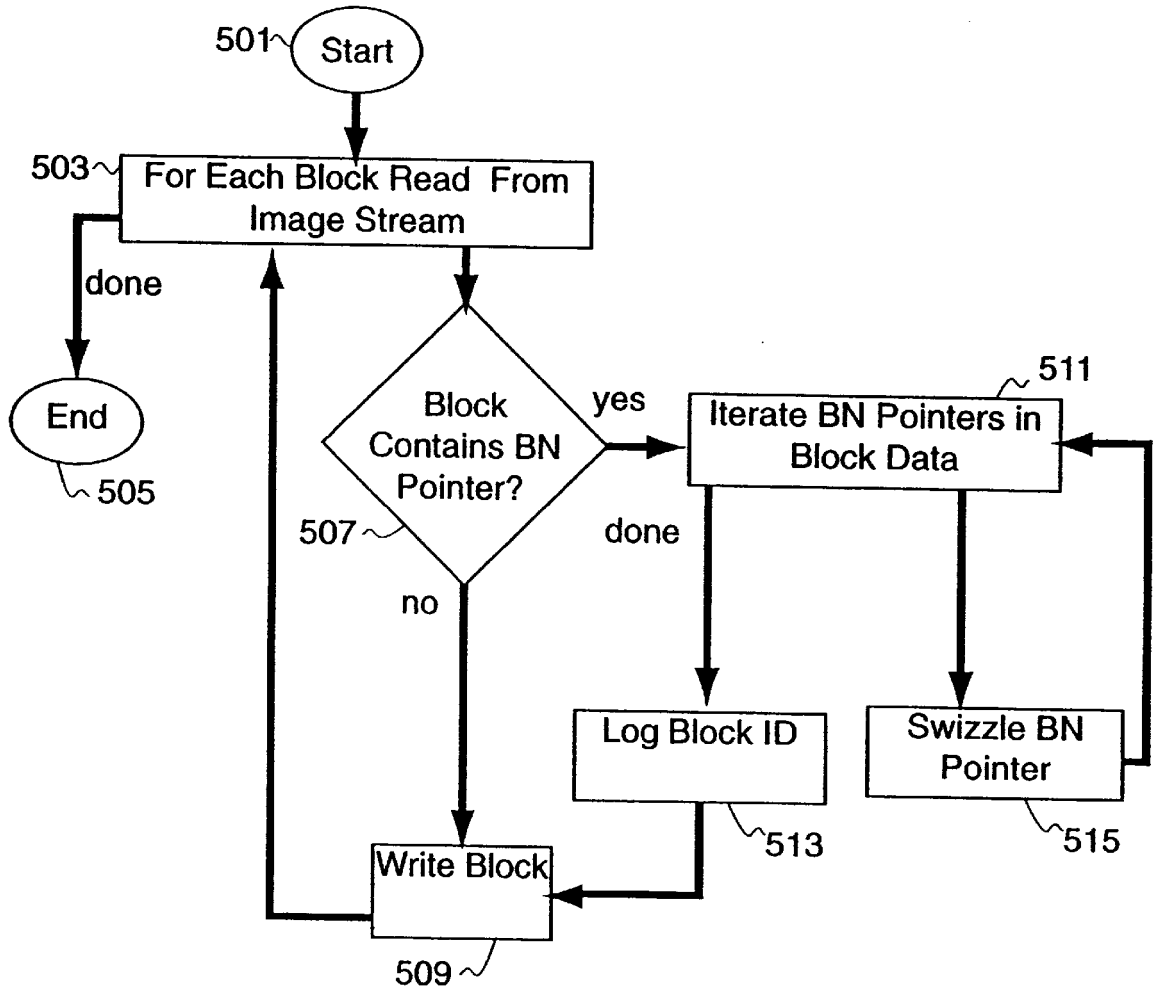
501 Start

503 For Each Block Read From Image Stream

done

End

505

Block Contains BN Pointer?

507

yes

no

511

Iterate BN Pointers in Block Data

done

Log Block ID

513

Swizzle BN Pointer

515

Write Block

509